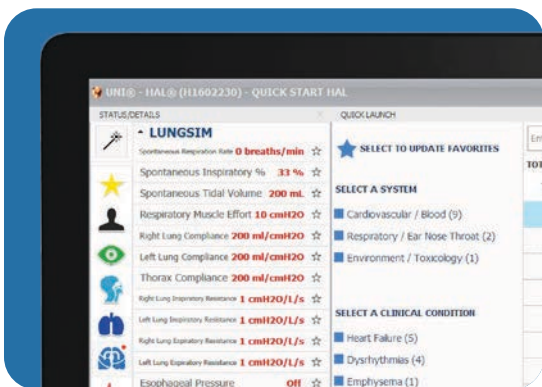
UNI® - HAL® (H1602230) - QUICK START HAL

STATUS/DETAILS

QUICK LAUNCH

- LUNGSIM

Spontaneous Respiration Rate 0 breaths/min ☆

Spontaneous Inspiratory % 33 % ☆

Spontaneous Tidal Volume 200 mL ☆

Respiratory Muscle Effort 10 cmH2O ☆

Right Lung Compliance 200 ml/cmH2O ☆

Left Lung Compliance 200 ml/cmH2O ☆

Thorax Compliance 200 ml/cmH2O ☆

Right Lung Inspiratory Resistance 1 cmH2O/L/s ☆

Left Lung Inspiratory Resistance 1 cmH2O/L/s ☆

Right Lung Expiratory Resistance 1 cmH2O/L/s ☆

Left Lung Expiratory Resistance 1 cmH2O/L/s ☆

Esophageal Pressure Off ☆

SELECT TO UPDATE FAVORITES

SELECT A SYSTEM

Cardiovascular / Blood (9)

Respiratory / Ear Nose Throat (2)

Environment / Toxicology (1)

SELECT A CLINICAL CONDITION

Heart Failure (5)

Dysrhythmias (4)

Emphysema (1)

En

TOT